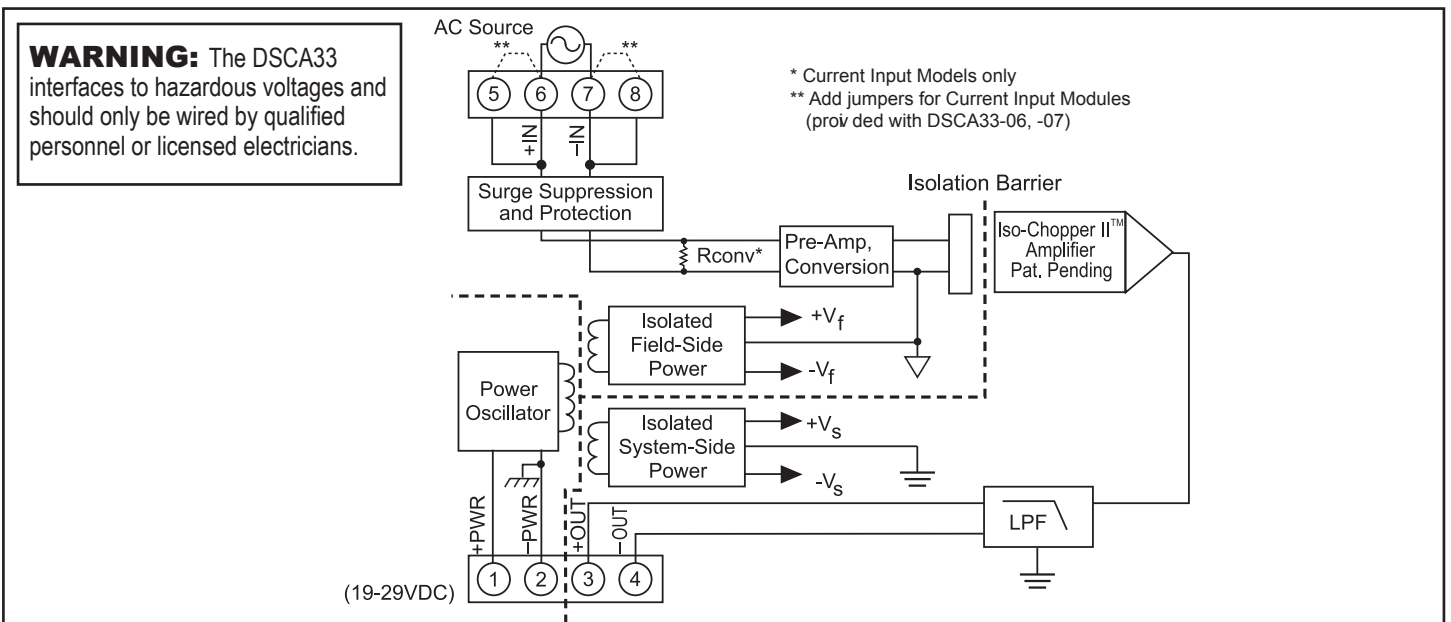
WARNING: The DSCA33 interfaces to hazardous voltages and should only be wired by qualified personnel or licensed electricians.

AC Source

**

**

5 6 7 8

+IN

–IN

* Current Input Models only
** Add jumpers for Current Input Modules (proiv ded with DSCA33-06, -07)

Surge Suppression and Protection

Isolation Barrier

Rconv*

Pre-Amp, Conversion

Iso-Chopper II™ Amplifier Pat. Pending

Isolated Field-Side Power

$+V_f$

$-V_f$

Power Oscillator

Isolated System-Side Power

$+V_s$

$-V_s$

LPF

+PWR

–PWR

+OUT

–OUT

1 2 3 4

(19-29VDC)